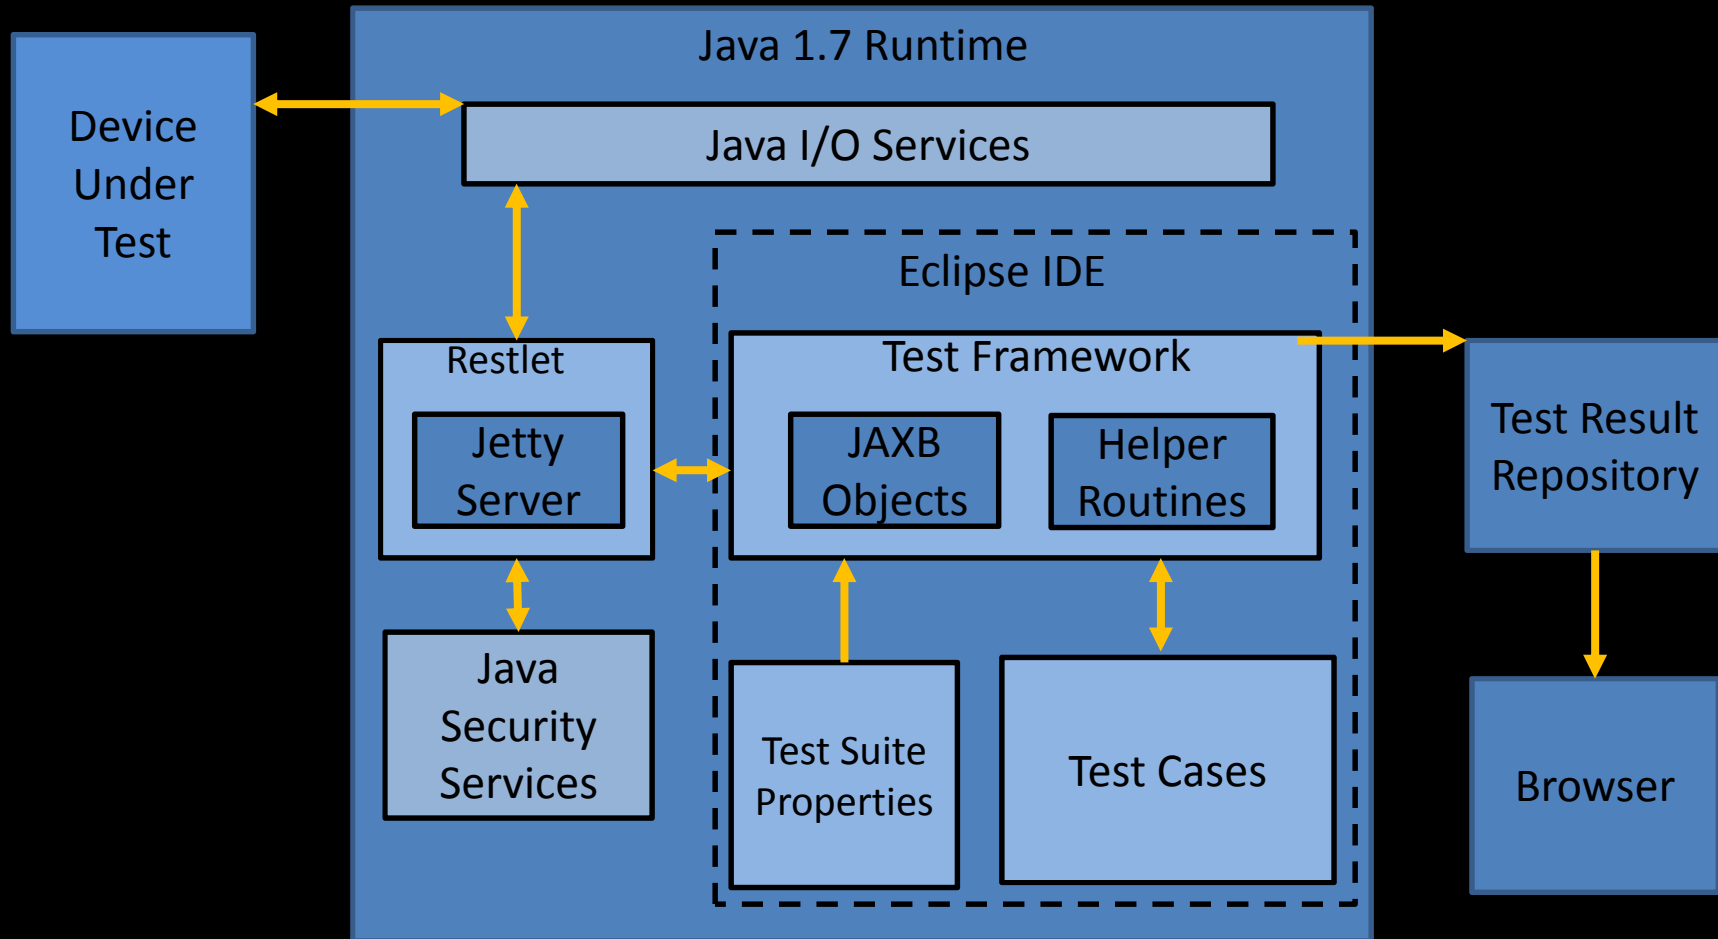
Device Under Test

Java 1.7 Runtime

Java I/O Services

Eclipse IDE

Restlet

Jetty Server

Test Framework

JAXB Objects

Helper Routines

Java Security Services

Test Suite Properties

Test Cases

Test Result Repository

Browser